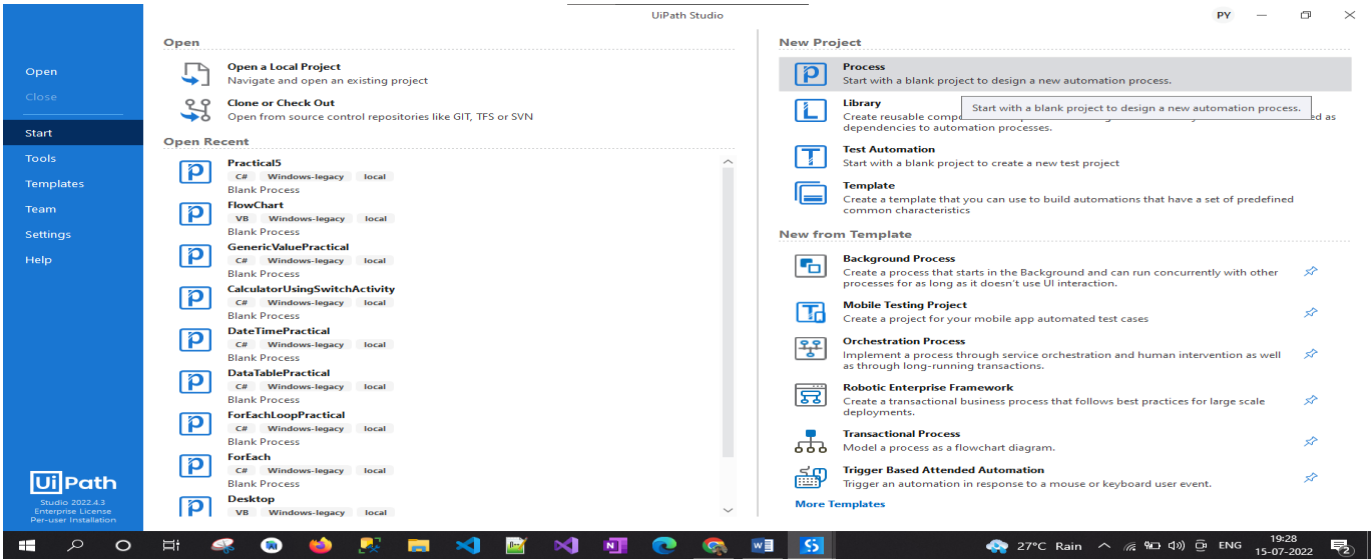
UiPath Studio

PY

Open
Close
Start
Tools
Templates
Team
Settings
Help

UiPath
Studio 2022.4.3
Enterprise License
Per-user Installation

Open

Open a Local Project
Navigate and open an existing project

Clone or Check Out
Open from source control repositories like GIT, TFS or SVN

Open Recent

Practical5
C# Windows-legacy local
Blank Process

FlowChart
VB Windows-legacy local
Blank Process

GenericValuePractical
C# Windows-legacy local
Blank Process

CalculatorUsingSwitchActivity
C# Windows-legacy local
Blank Process

DateTimePractical
C# Windows-legacy local
Blank Process

DataTablePractical
C# Windows-legacy local
Blank Process

ForEachLoopPractical
C# Windows-legacy local
Blank Process

ForEach
C# Windows-legacy local
Blank Process

Desktop
VB Windows-legacy local

New Project

Process
Start with a blank project to design a new automation process.

Library
Create reusable compo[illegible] ed as dependencies to automation processes.

Start with a blank project to design a new automation process.

Test Automation
Start with a blank project to create a new test project

Template
Create a template that you can use to build automations that have a set of predefined common characteristics

New from Template

Background Process
Create a process that starts in the Background and can run concurrently with other processes for as long as it doesn't use UI interaction.

Mobile Testing Project
Create a project for your mobile app automated test cases

Orchestration Process
Implement a process through service orchestration and human intervention as well as through long-running transactions.

Robotic Enterprise Framework
Create a transactional business process that follows best practices for large scale deployments.

Transactional Process
Model a process as a flowchart diagram.

Trigger Based Attended Automation
Trigger an automation in response to a mouse or keyboard user event.

More Templates

27°C Rain ENG 19:28 15-07-2022 2